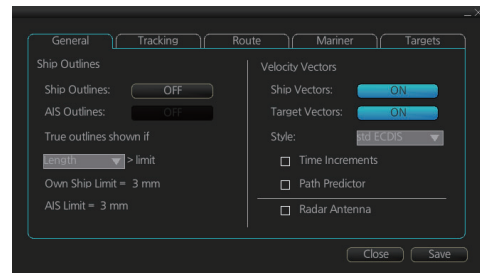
General | Tracking | Route | Mariner | Targets

Ship Outlines

Ship Outlines: OFF

AIS Outlines: OFF

True outlines shown if

Length > limit

Own Ship Limit = 3 mm

AIS Limit = 3 mm

Velocity Vectors

Ship Vectors: ON

Target Vectors: ON

Style: std ECDIS

Time Increments

Path Predictor

Radar Antenna

Close Save